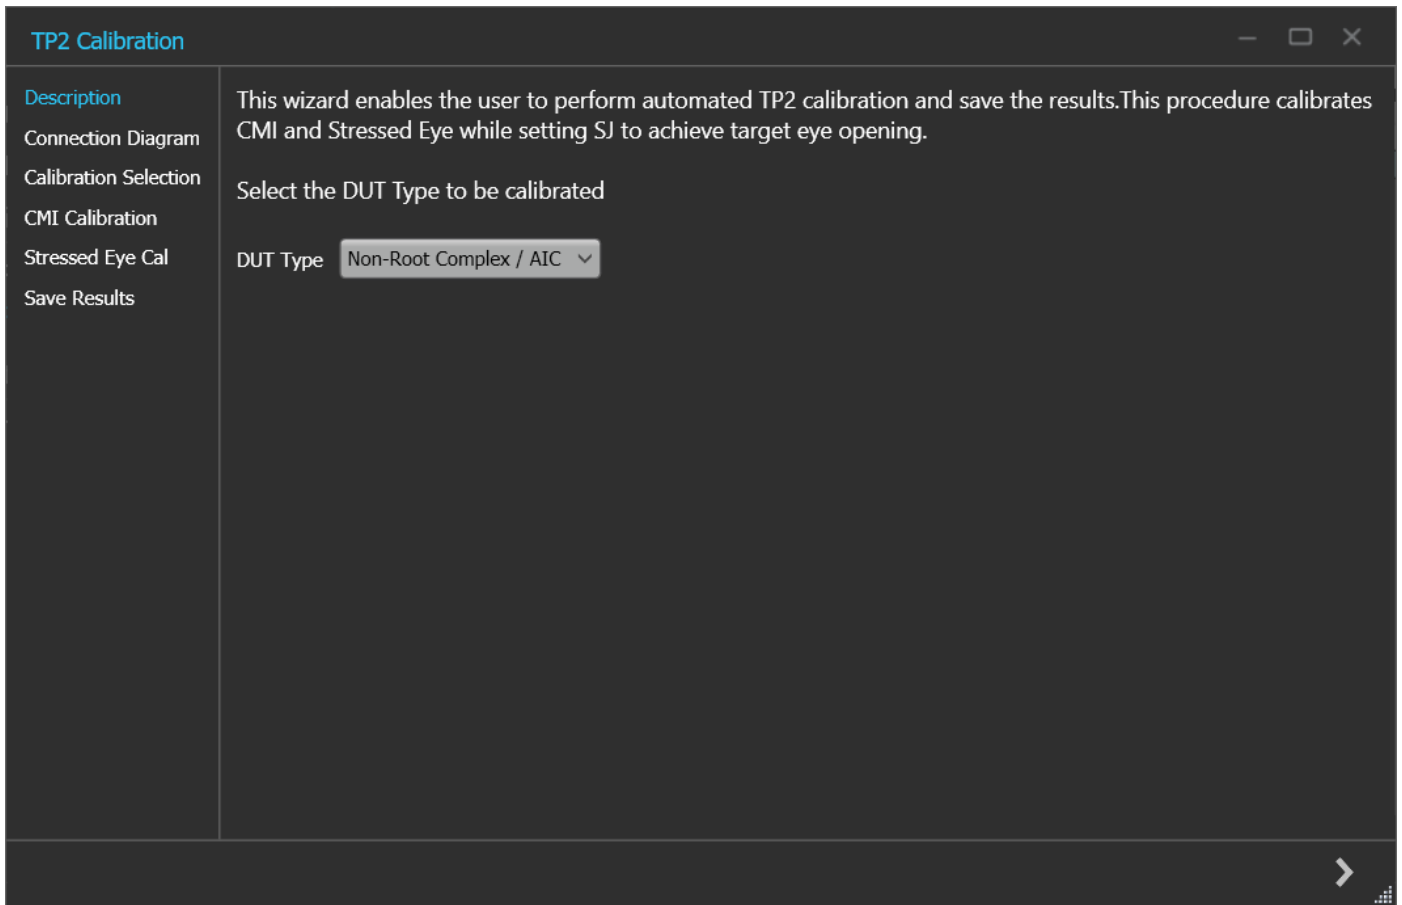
TP2 Calibration

Description
Connection Diagram
Calibration Selection
CMI Calibration
Stressed Eye Cal
Save Results

This wizard enables the user to perform automated TP2 calibration and save the results.This procedure calibrates CMI and Stressed Eye while setting SJ to achieve target eye opening.

Select the DUT Type to be calibrated

DUT Type Non-Root Complex / AIC